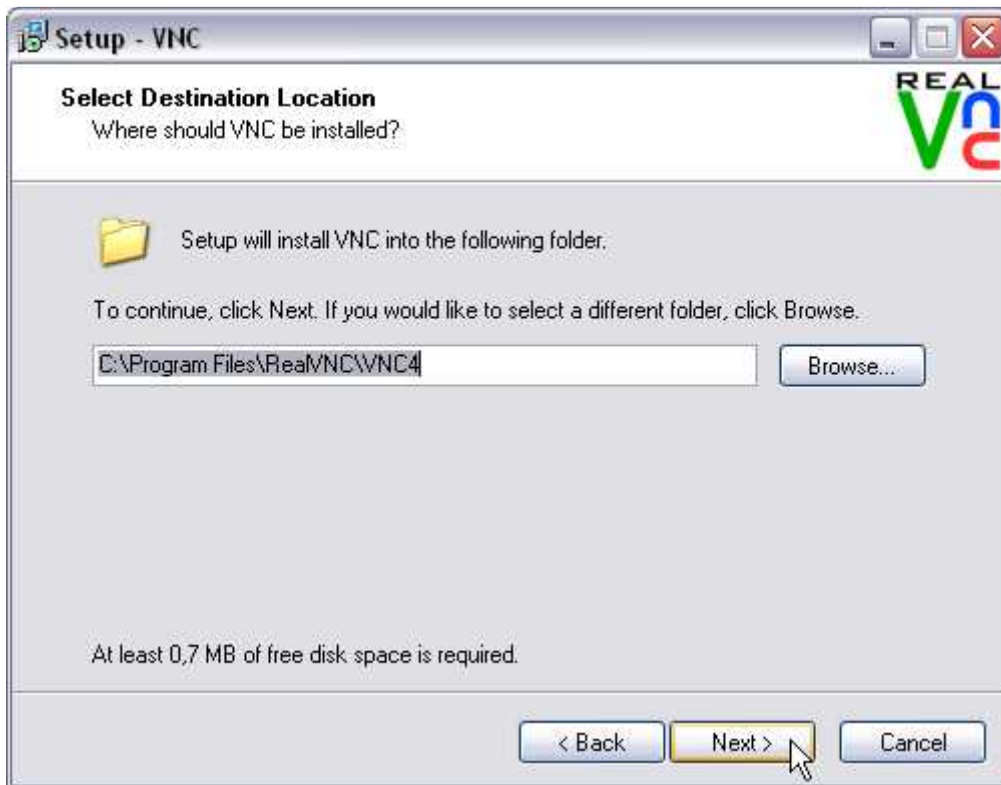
Setup - VNC

Select Destination Location
Where should VNC be installed?

REAL VNC

Setup will install VNC into the following folder.

To continue, click Next. If you would like to select a different folder, click Browse.

C:\Program Files\RealVNC\VNC4

Browse...

At least 0,7 MB of free disk space is required.

< Back
Next >
Cancel